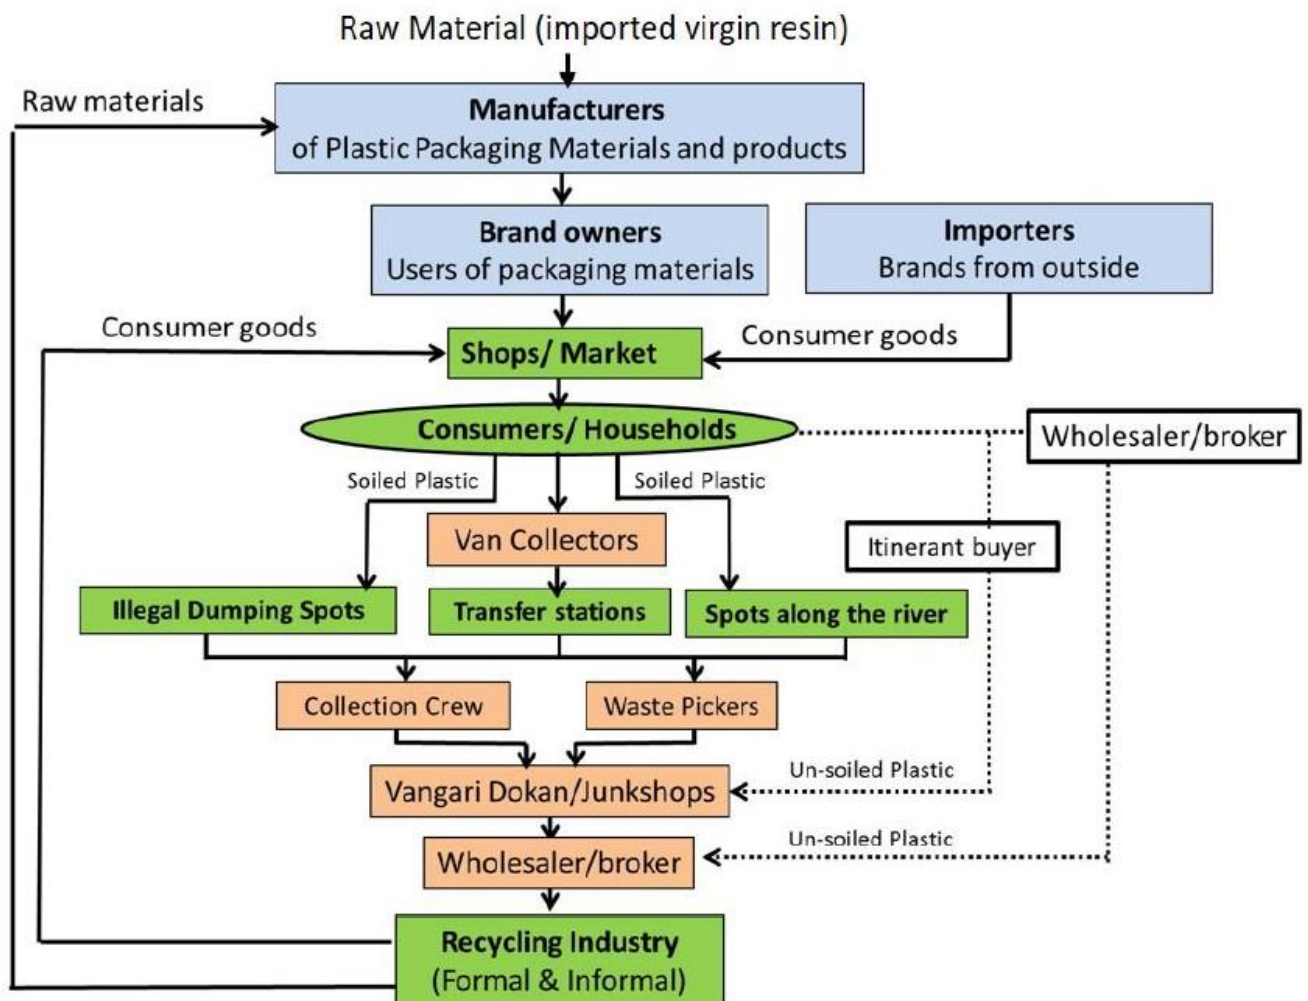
Raw Material (imported virgin resin)

Raw materials

**Manufacturers**
of Plastic Packaging Materials and products

**Brand owners**
Users of packaging materials

**Importers**
Brands from outside

Consumer goods

**Shops/ Market**

Consumer goods

**Consumers/ Households**

Wholesaler/broker

Soiled Plastic

Soiled Plastic

Van Collectors

Itinerant buyer

**Illegal Dumping Spots**

**Transfer stations**

**Spots along the river**

Collection Crew

Waste Pickers

Un-soiled Plastic

Vangari Dokan/Junkshops

Un-soiled Plastic

Wholesaler/broker

**Recycling Industry**
(Formal & Informal)